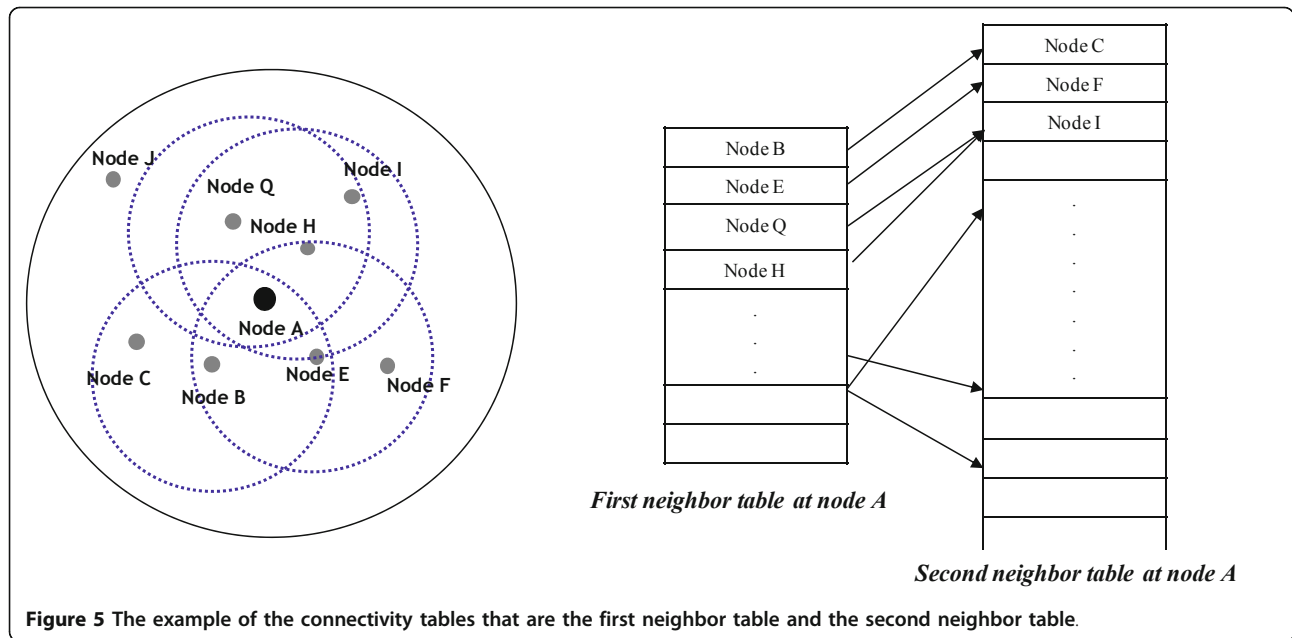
Node J
Node Q
Node I
Node H
Node A
Node C
Node B
Node E
Node F

| Node B |
|---|
| Node E |
| Node Q |
| Node H |
| . . . |
| |
| |

First neighbor table at node A

| Node C |
|---|
| Node F |
| Node I |
| |
| . . . . . . . |
| |
| |
| |
| |

Second neighbor table at node A

Figure 5 The example of the connectivity tables that are the first neighbor table and the second neighbor table.